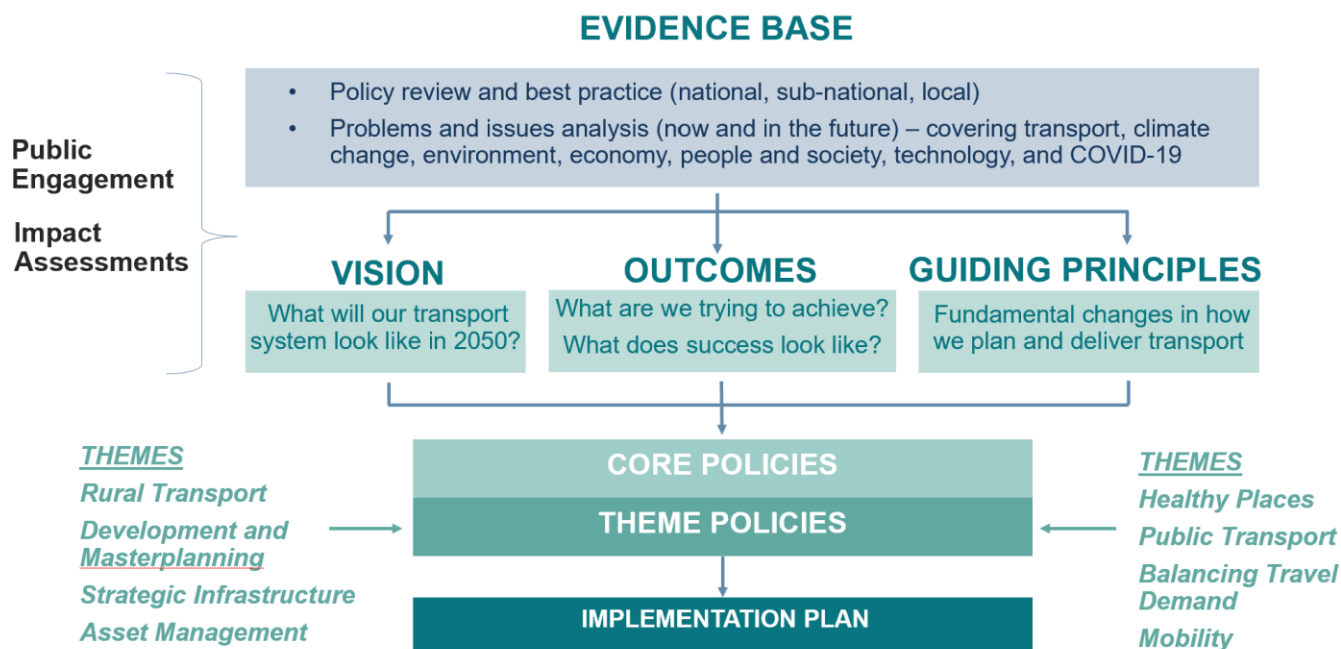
EVIDENCE BASE

- Policy review and best practice (national, sub-national, local)
- Problems and issues analysis (now and in the future) – covering transport, climate change, environment, economy, people and society, technology, and COVID-19

Public Engagement

Impact Assessments

VISION

What will our transport system look like in 2050?

OUTCOMES

What are we trying to achieve?

What does success look like?

GUIDING PRINCIPLES

Fundamental changes in how we plan and deliver transport

THEMES

Rural Transport

Development and Masterplanning

Strategic Infrastructure

Asset Management

CORE POLICIES

THEME POLICIES

IMPLEMENTATION PLAN

THEMES

Healthy Places

Public Transport

Balancing Travel Demand

Mobility